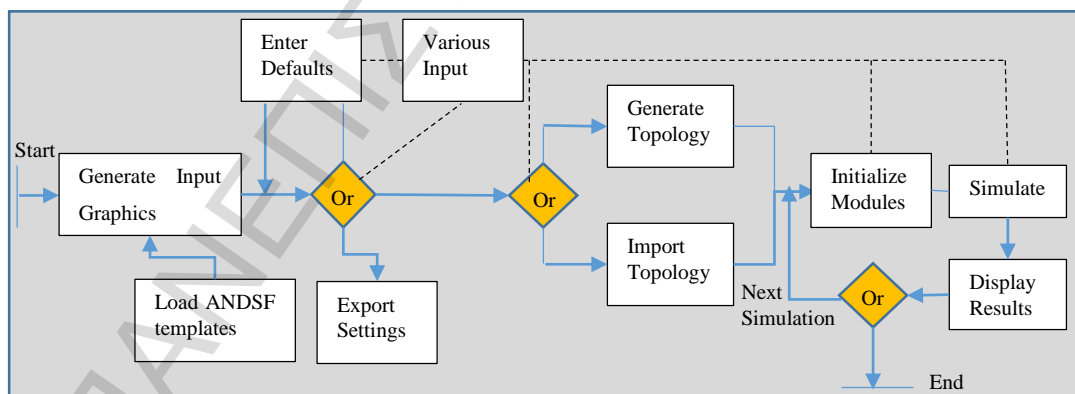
Enter Defaults

Various Input

Start

Generate Input Graphics

Or

Load ANDSF templates

Export Settings

Or

Generate Topology

Import Topology

Initialize Modules

Simulate

Display Results

Or

Next Simulation

End